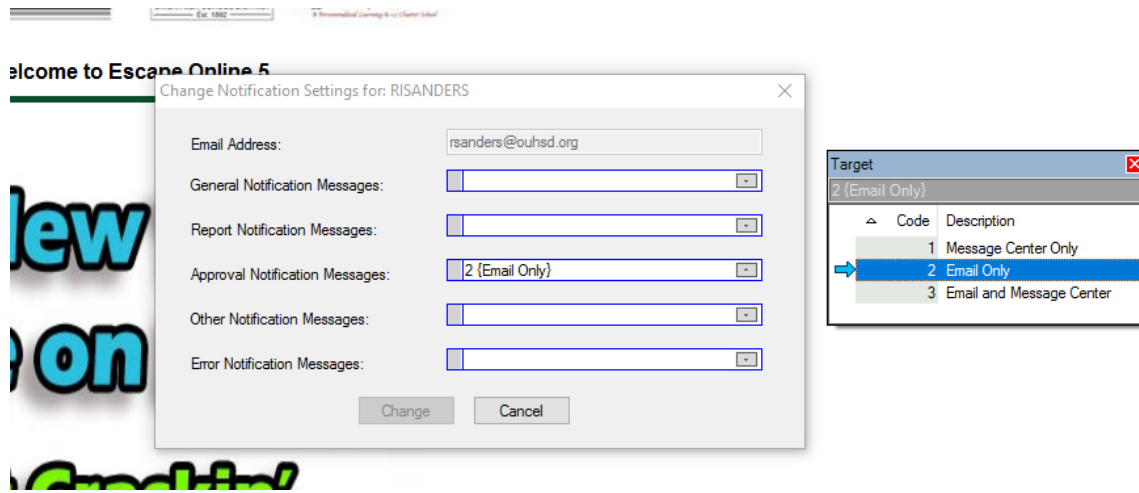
Est. 1892

elcome to Escape Online 5

Change Notification Settings for: RISANDERS

Email Address: rsanders@ouhsd.org

General Notification Messages:

Report Notification Messages:

Approval Notification Messages: 2 {Email Only}

Other Notification Messages:

Error Notification Messages:

Change Cancel

lew

on

Crackin'

Target
2 {Email Only}

| Code | Description |
|---|---|
| 1 | Message Center Only |
| 2 | Email Only |
| 3 | Email and Message Center |